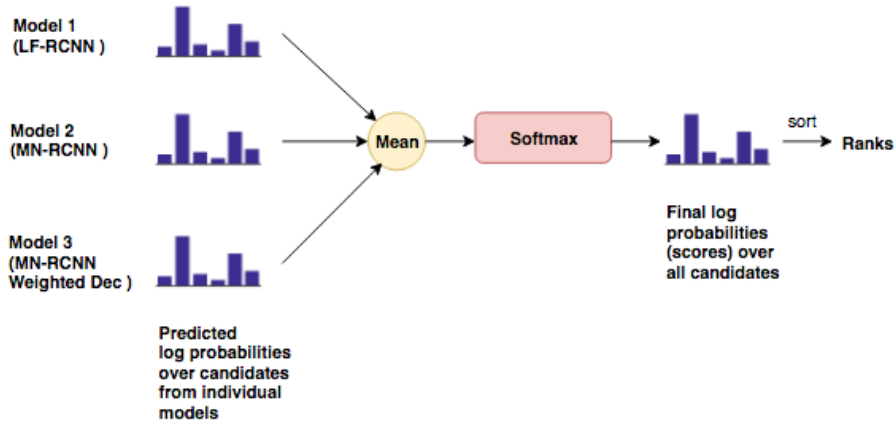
Model 1
(LF-RCNN )

Model 2
(MN-RCNN )

Model 3
(MN-RCNN
Weighted Dec )

Mean

Softmax

sort

Ranks

Final log
probabilities
(scores) over
all candidates

Predicted
log probabilities
over candidates
from individual
models